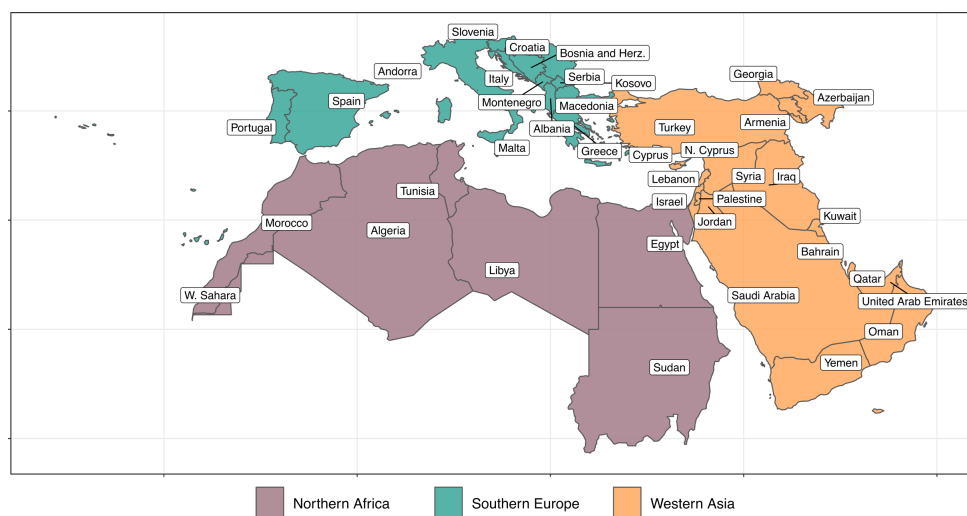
Slovenia
Croatia
Bosnia and Herz.
Andorra
Italy
Serbia
Kosovo
Georgia
Spain
Montenegro
Macedonia
Azerbaijan
Portugal
Albania
Turkey
Armenia
Malta
Greece
Cyprus
N. Cyprus
Tunisia
Lebanon
Syria
Iraq
Israel
Palestine
Morocco
Algeria
Jordan
Kuwait
Egypt
Libya
Bahrain
W. Sahara
Saudi Arabia
Qatar
United Arab Emirates
Oman
Sudan
Yemen

Northern Africa
Southern Europe
Western Asia